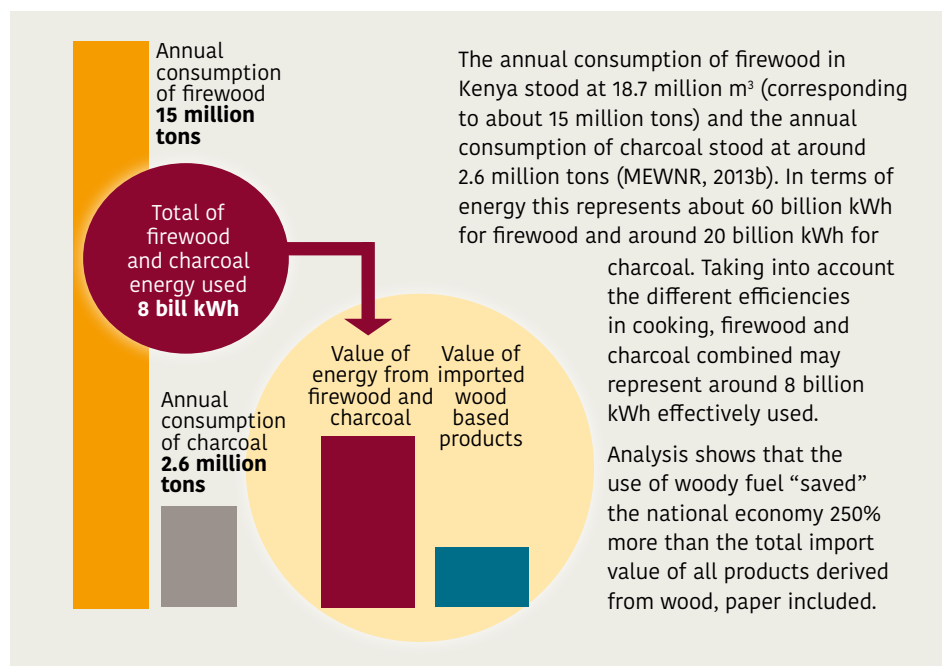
Annual consumption of firewood
**15 million tons**

Total of firewood and charcoal energy used
**8 bill kWh**

Annual consumption of charcoal
**2.6 million tons**

Value of energy from firewood and charcoal

Value of imported wood based products

The annual consumption of firewood in Kenya stood at 18.7 million m$^3$ (corresponding to about 15 million tons) and the annual consumption of charcoal stood at around 2.6 million tons (MEWNR, 2013b). In terms of energy this represents about 60 billion kWh for firewood and around 20 billion kWh for charcoal. Taking into account the different efficiencies in cooking, firewood and charcoal combined may represent around 8 billion kWh effectively used.

Analysis shows that the use of woody fuel “saved” the national economy 250% more than the total import value of all products derived from wood, paper included.